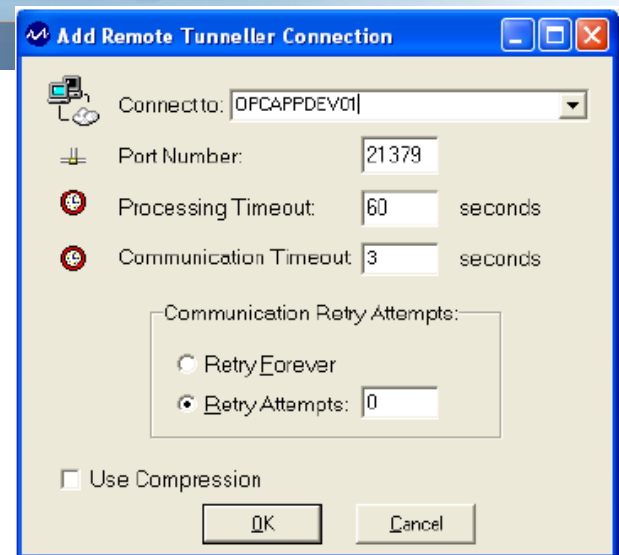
Add Remote Tunneller Connection

Connect to: OPCAPPDEV01

Port Number: 21379

Processing Timeout: 60 seconds

Communication Timeout 3 seconds

Communication Retry Attempts:

Retry Forever

Retry Attempts: 0

Use Compression

OK

Cancel